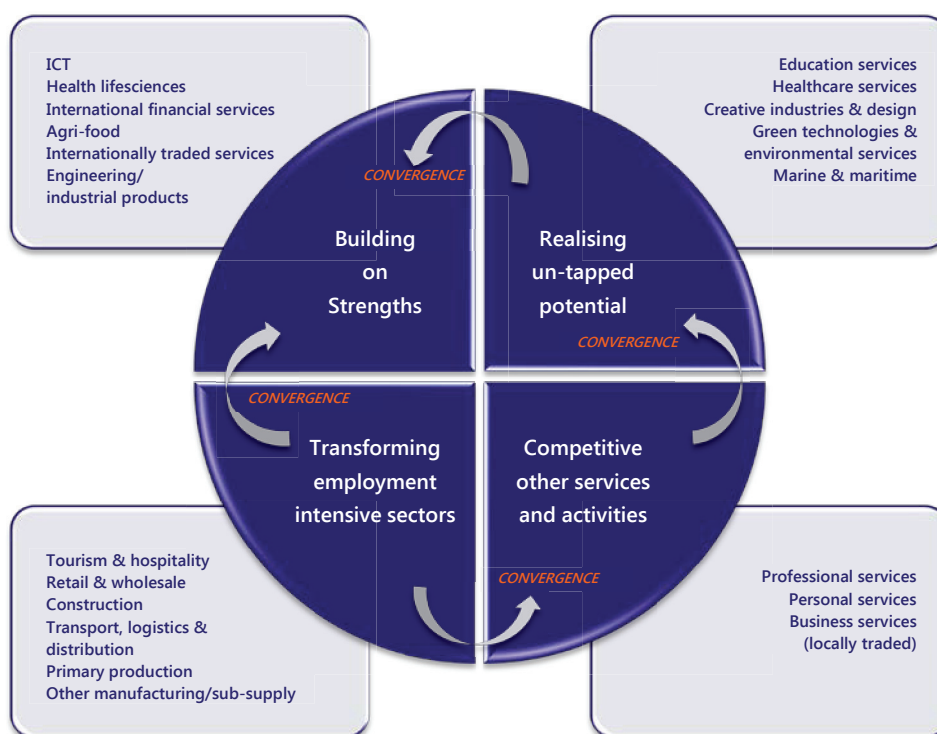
ICT
Health lifesciences
International financial services
Agri-food
Internationally traded services
Engineering/
industrial products

Education services
Healthcare services
Creative industries & design
Green technologies &
environmental services
Marine & maritime

CONVERGENCE

Building
on
Strengths

Realising
un-tapped
potential

CONVERGENCE

CONVERGENCE

Transforming
employment
intensive sectors

Competitive
other services
and activities

CONVERGENCE

Tourism & hospitality
Retail & wholesale
Construction
Transport, logistics &
distribution
Primary production
Other manufacturing/sub-supply

Professional services
Personal services
Business services
(locally traded)